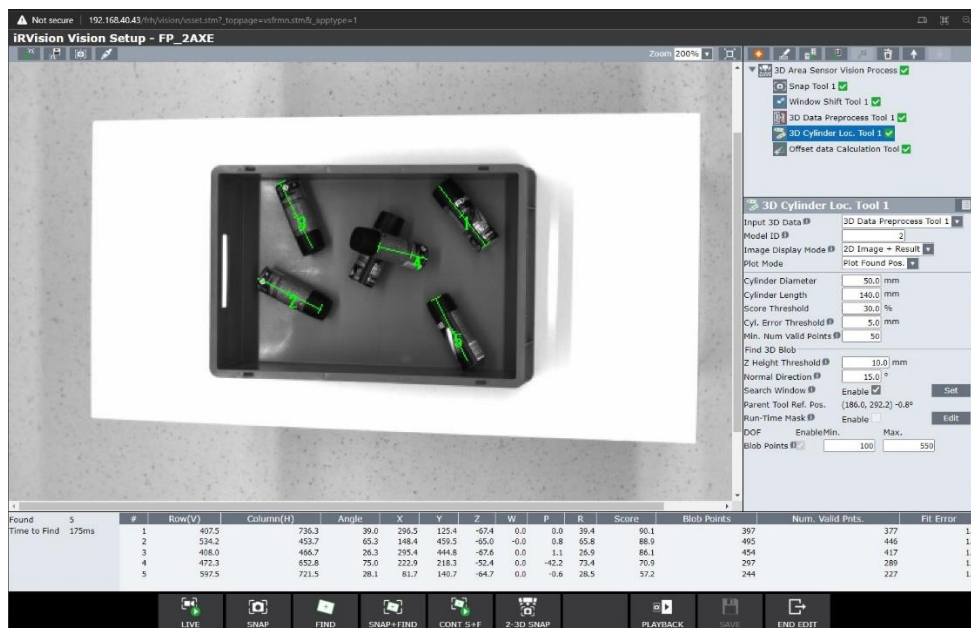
Not secure | 192.168.40.43/frh/vision/vsset.stm?_toppage=vsfrmn.stm&_apptype=1

iRVision Vision Setup - FP_2AXE

Zoom 200%

3D Area Sensor Vision Process
Snap Tool 1
Window Shift Tool 1
3D Data Preprocess Tool 1
3D Cylinder Loc. Tool 1
Offset data Calculation Tool

3D Cylinder Loc. Tool 1

Input 3D Data: 3D Data Preprocess Tool 1
Model ID: 2
Image Display Mode: 2D Image + Result
Plot Mode: Plot Found Pos.
Cylinder Diameter: 50.0 mm
Cylinder Length: 140.0 mm
Score Threshold: 30.0 %
Cyl. Error Threshold: 5.0 mm
Min. Num Valid Points: 50
Find 3D Blob
Z Height Threshold: 10.0 mm
Normal Direction: 15.0 °
Search Window: Enable Set
Parent Tool Ref. Pos.: (186.0, 292.2) -0.8°
Run-Time Mask: Enable Edit
DOF Enable Min. Max.
Blob Points 100 550

Found 5
Time to Find 175ms

| # | Row(V) | Column(H) | Angle | X | Y | Z | W | P | R | Score | Blob Points | Num. Valid Pnts. | Fit Error |
|---|---|---|---|---|---|---|---|---|---|---|---|---|---|
| 1 | 407.5 | 736.3 | 39.0 | 296.5 | 125.4 | -67.4 | 0.0 | 0.0 | 39.4 | 90.1 | 397 | 377 | 1. |
| 2 | 534.2 | 453.7 | 65.3 | 148.4 | 459.5 | -65.0 | -0.0 | 0.8 | 65.8 | 88.9 | 495 | 446 | 1. |
| 3 | 408.0 | 466.7 | 26.3 | 295.4 | 444.8 | -67.6 | 0.0 | 1.1 | 26.9 | 86.1 | 454 | 417 | 1. |
| 4 | 472.3 | 652.8 | 75.0 | 222.9 | 218.3 | -52.4 | 0.0 | -42.2 | 73.4 | 70.9 | 297 | 289 | 1. |
| 5 | 597.5 | 721.5 | 28.1 | 81.7 | 140.7 | -64.7 | 0.0 | -0.6 | 28.5 | 57.2 | 244 | 227 | 1. |

LIVE SNAP FIND SNAP+FIND CONT S+F 2-3D SNAP PLAYBACK SAVE END EDIT